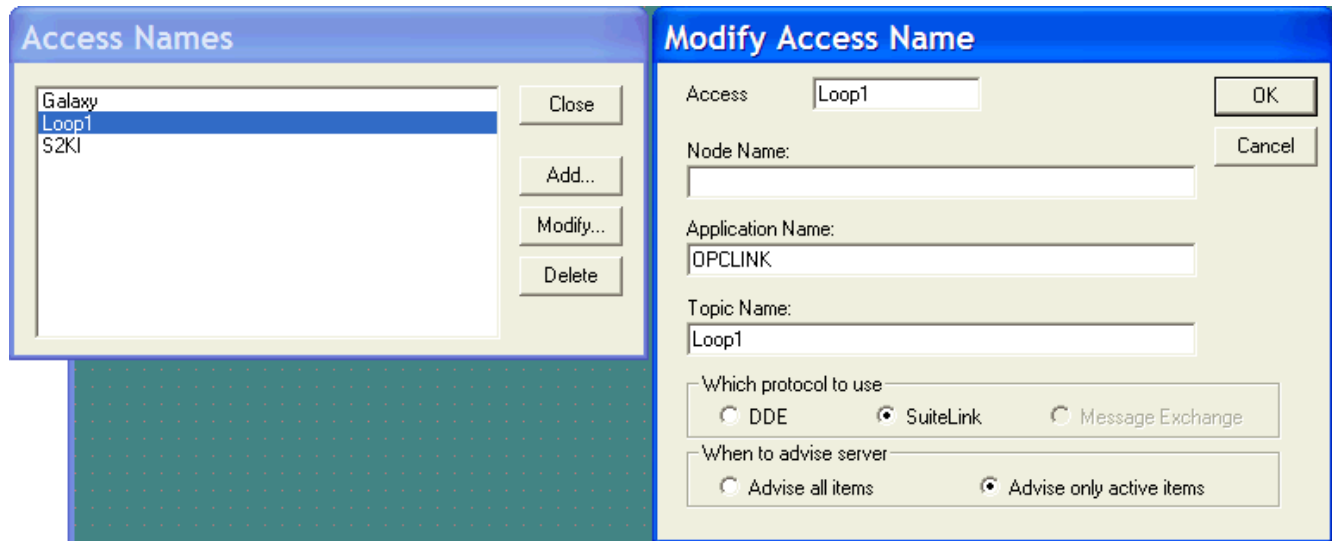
Access Names

Galaxy
Loop1
S2KI

Close

Add...

Modify...

Delete

Modify Access Name

Access Loop1

OK

Cancel

Node Name:

Application Name:
OPCLINK

Topic Name:
Loop1

Which protocol to use
DDE SuiteLink Message Exchange

When to advise server
Advise all items Advise only active items